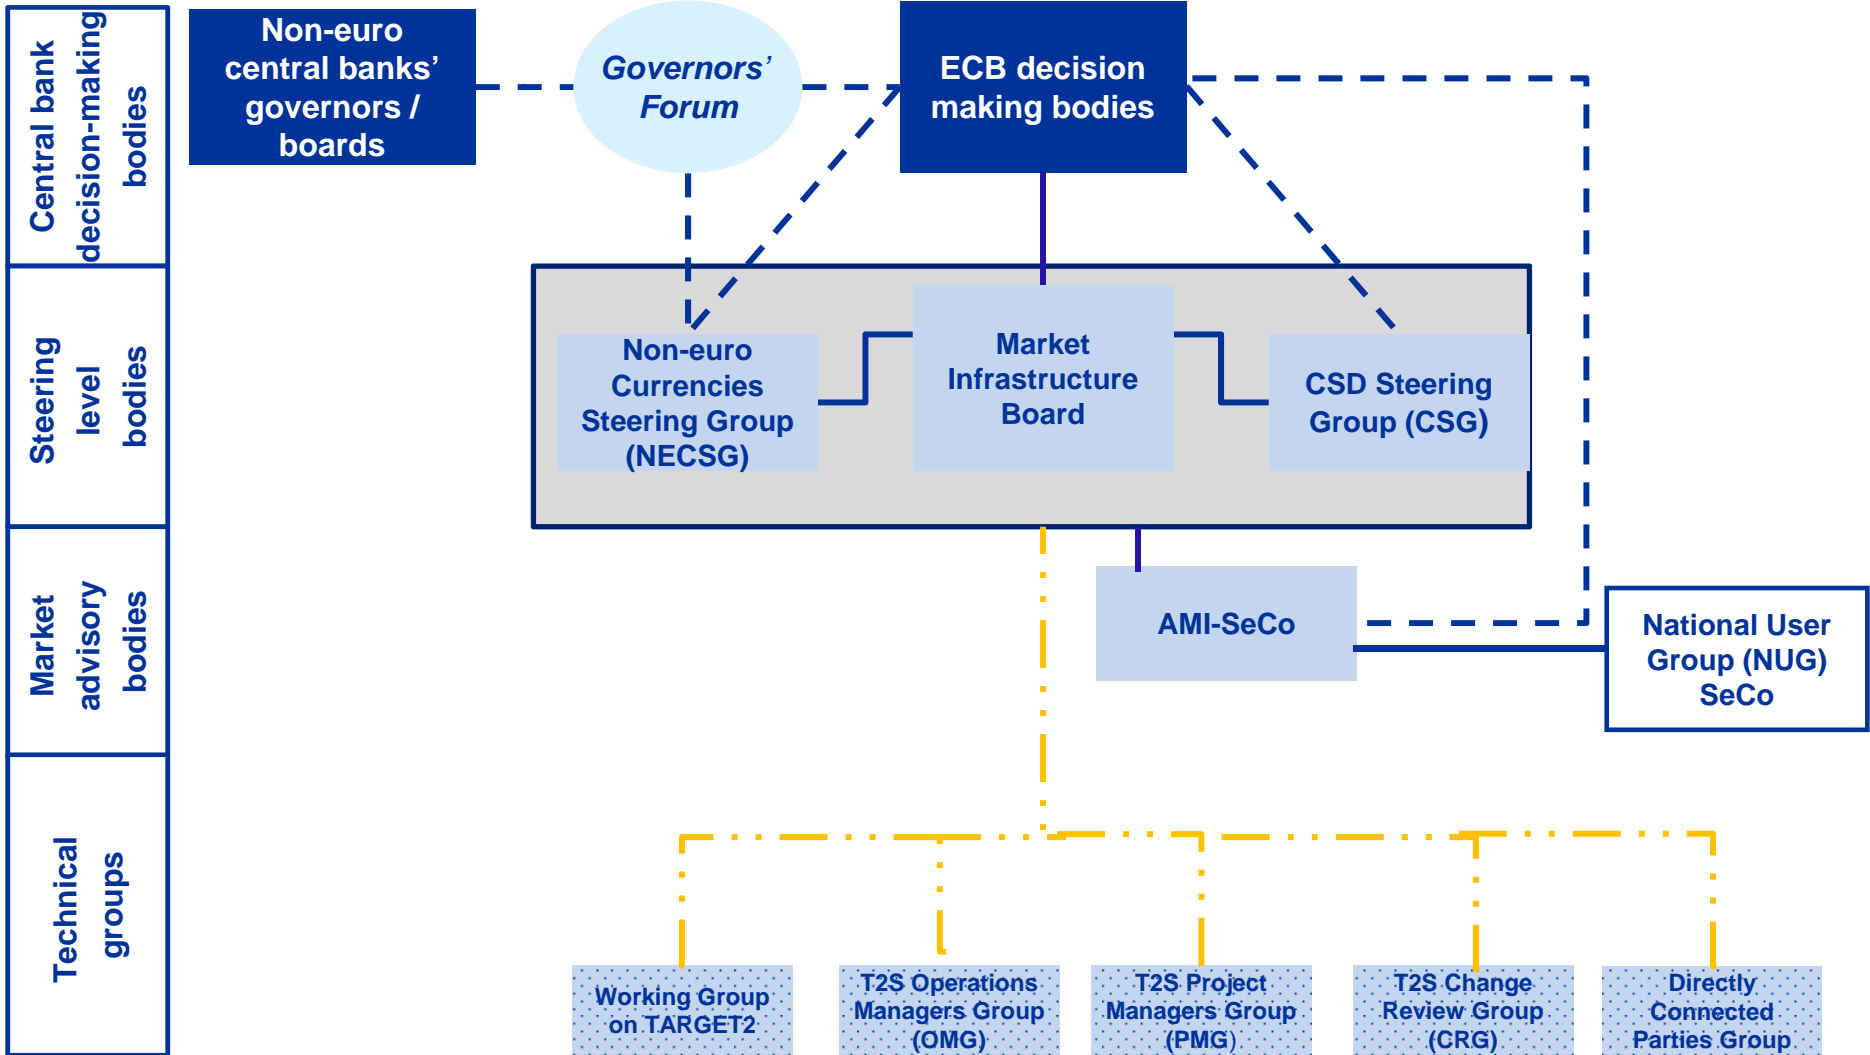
Central bank decision-making bodies

Steering level bodies

Market advisory bodies

Technical groups

Non-euro central banks' governors / boards

Governors' Forum

ECB decision making bodies

Non-euro Currencies Steering Group (NECSG)

Market Infrastructure Board

CSD Steering Group (CSG)

AMI-SeCo

National User Group (NUG) SeCo

Working Group on TARGET2

T2S Operations Managers Group (OMG)

T2S Project Managers Group (PMG)

T2S Change Review Group (CRG)

Directly Connected Parties Group